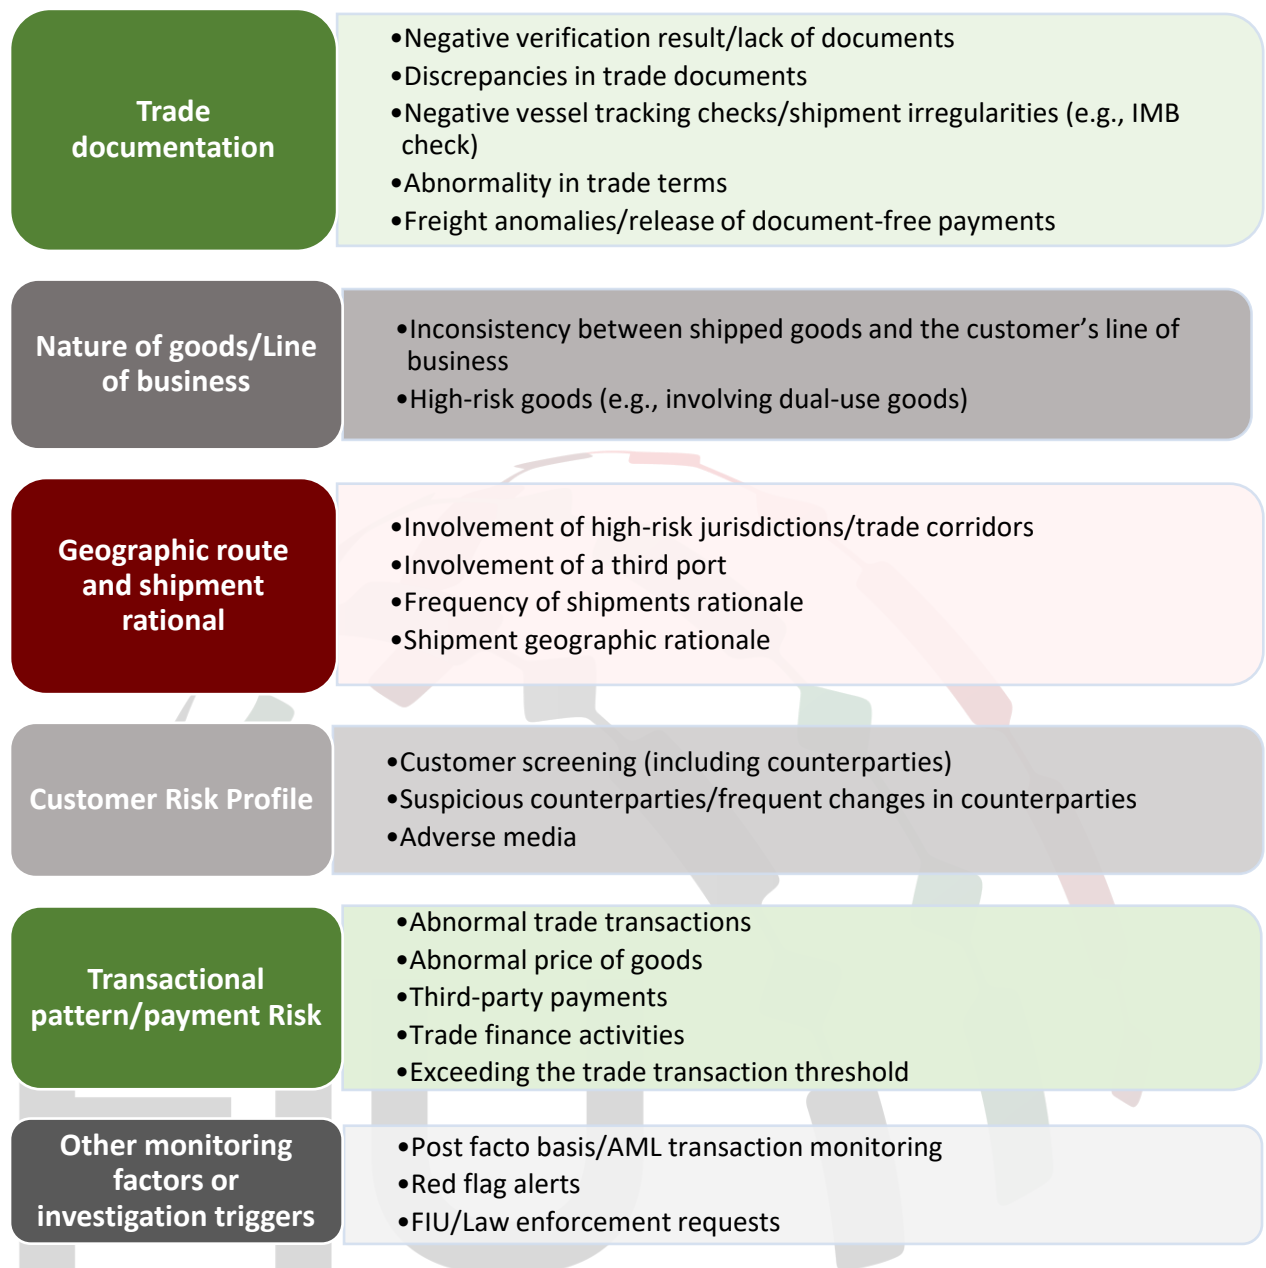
Trade documentation

•Negative verification result/lack of documents
•Discrepancies in trade documents
•Negative vessel tracking checks/shipment irregularities (e.g., IMB check)
•Abnormality in trade terms
•Freight anomalies/release of document-free payments

Nature of goods/Line of business

•Inconsistency between shipped goods and the customer's line of business
•High-risk goods (e.g., involving dual-use goods)

Geographic route and shipment rational

•Involvement of high-risk jurisdictions/trade corridors
•Involvement of a third port
•Frequency of shipments rationale
•Shipment geographic rationale

Customer Risk Profile

•Customer screening (including counterparties)
•Suspicious counterparties/frequent changes in counterparties
•Adverse media

Transactional pattern/payment Risk

•Abnormal trade transactions
•Abnormal price of goods
•Third-party payments
•Trade finance activities
•Exceeding the trade transaction threshold

Other monitoring factors or investigation triggers

•Post facto basis/AML transaction monitoring
•Red flag alerts
•FIU/Law enforcement requests